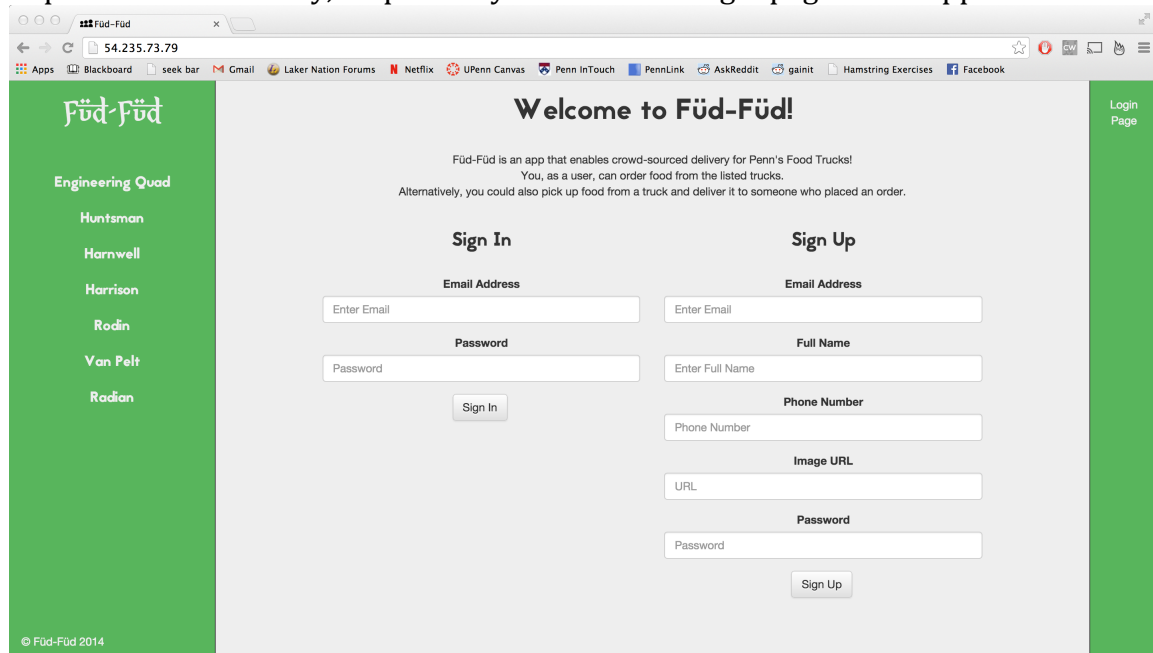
Füd-Füd

54.235.73.79

Apps Blackboard seek bar Gmail Laker Nation Forums Netflix UPenn Canvas Penn InTouch PennLink AskReddit gainit Hamstring Exercises Facebook

Füd-Füd

Engineering Quad
Huntsman
Harnwell
Harrison
Rodin
Van Pelt
Radian

© Füd-Füd 2014

Welcome to Füd-Füd!

Füd-Füd is an app that enables crowd-sourced delivery for Penn's Food Trucks!
You, as a user, can order food from the listed trucks.
Alternatively, you could also pick up food from a truck and deliver it to someone who placed an order.

Sign In

Email Address
Enter Email
Password
Password
Sign In

Sign Up

Email Address
Enter Email
Full Name
Enter Full Name
Phone Number
Phone Number
Image URL
URL
Password
Password
Sign Up

Login Page